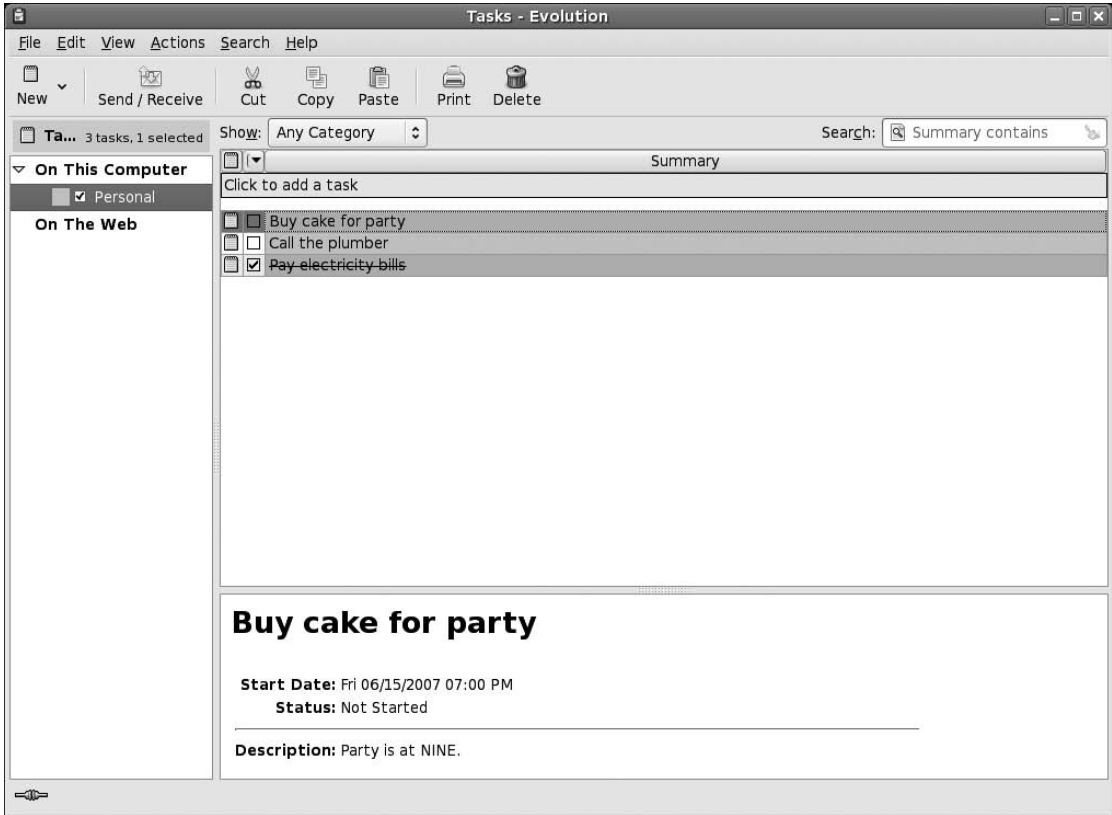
Tasks - Evolution

File Edit View Actions Search Help

New Send / Receive Cut Copy Paste Print Delete

Ta... 3 tasks, 1 selected

Show: Any Category

Search: Summary contains

On This Computer
Personal
On The Web

Summary

Click to add a task

Buy cake for party
Call the plumber
~~Pay electricity bills~~

# Buy cake for party

**Start Date:** Fri 06/15/2007 07:00 PM
**Status:** Not Started

**Description:** Party is at NINE.